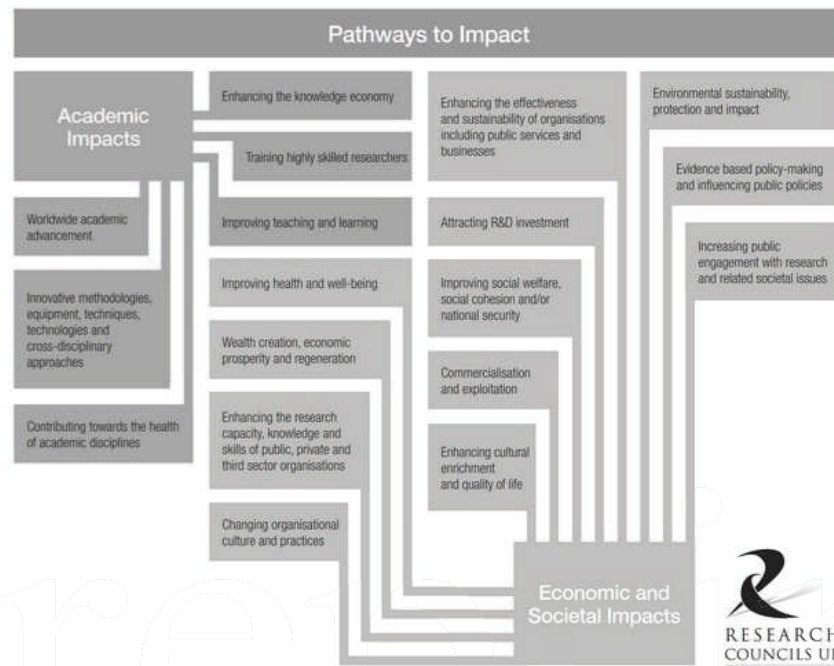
Pathways to Impact

Academic Impacts

Worldwide academic advancement

Innovative methodologies, equipment, techniques, technologies and cross-disciplinary approaches

Contributing towards the health of academic disciplines

Enhancing the knowledge economy

Training highly skilled researchers

Improving teaching and learning

Improving health and well-being

Wealth creation, economic prosperity and regeneration

Enhancing the research capacity, knowledge and skills of public, private and third sector organisations

Changing organisational culture and practices

Enhancing the effectiveness and sustainability of organisations including public services and businesses

Attracting R&D investment

Improving social welfare, social cohesion and/or national security

Commercialisation and exploitation

Enhancing cultural enrichment and quality of life

Environmental sustainability, protection and impact

Evidence based policy-making and influencing public policies

Increasing public engagement with research and related societal issues

Economic and Societal Impacts

RESEARCH COUNCILS U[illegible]